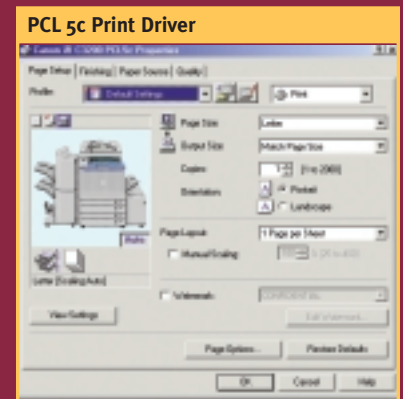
PCL 5c Print Driver

Canon iR C3200 PCL5c Properties

Page Setup | Finishing | Paper Source | Quality |

Profile: Default Settings

Print

Page Size: Letter

Output Size: Match Page Size

Copies: 1 [1 to 2000]

Orientation: Portrait

Landscape

Auto

Page Layout: 1 Page per Sheet

Manual Scaling

100 % [25 to 400]

Letter [Scaling:Auto]

Watermark

CONFIDENTIAL

Edit Watermark...

View Settings

Page Options...

Restore Defaults

OK

Cancel

Help